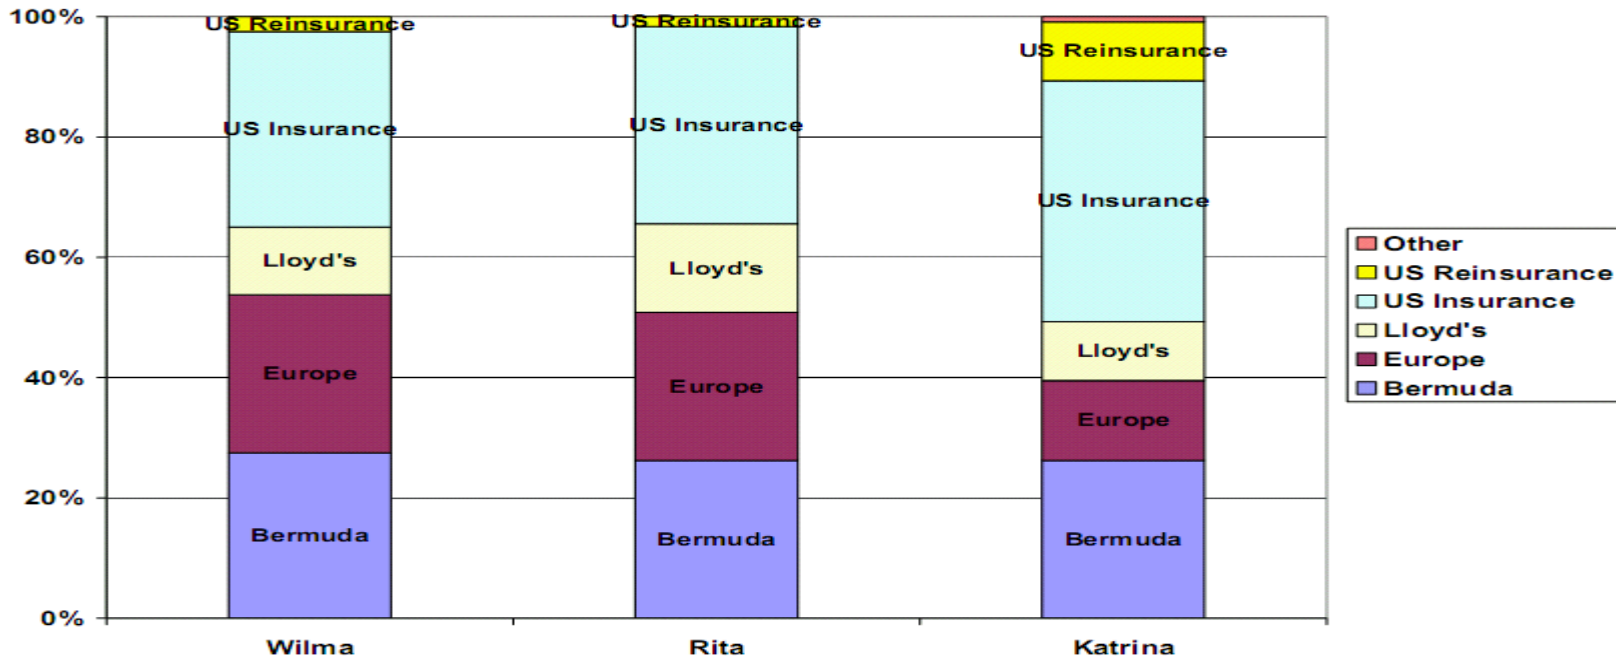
100%
80%
60%
40%
20%
0%

US Reinsurance
US Insurance
Lloyd's
Europe
Bermuda

US Reinsurance
US Insurance
Lloyd's
Europe
Bermuda

US Reinsurance
US Insurance
Lloyd's
Europe
Bermuda

Wilma
Rita
Katrina

Other
US Reinsurance
US Insurance
Lloyd's
Europe
Bermuda